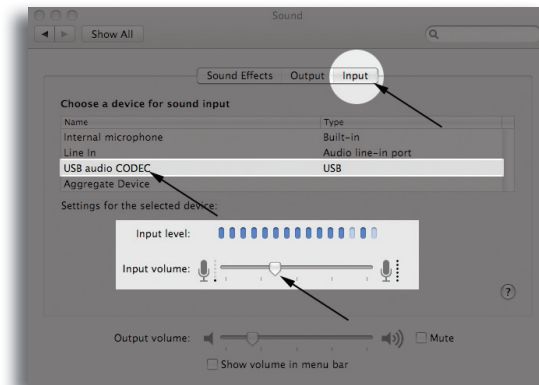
Sound

Show All

Sound Effects Output Input

Choose a device for sound input

| Name | Type |
|---|---|
| Internal microphone | Built-in |
| Line In | Audio line-in port |
| USB audio CODEC | USB |
| Aggregate Device | |

Settings for the selected device:

Input level:

Input volume:

?

Output volume:

Mute

Show volume in menu bar